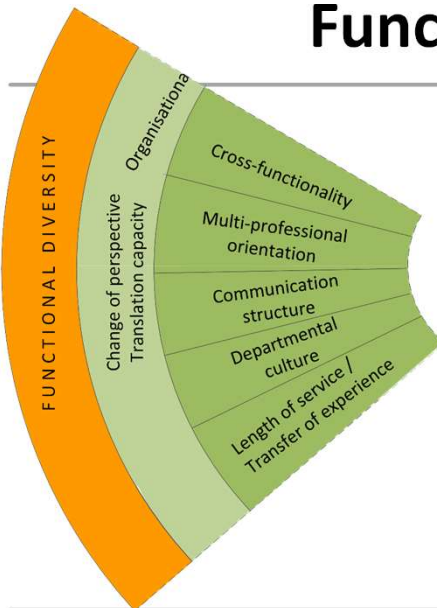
Func

FUNCTIONAL DIVERSITY

Organisationa

Change of perspective
Translation capacity

Cross-functionality

Multi-professional orientation

Communication structure

Departmental culture

Length of service / Transfer of experience